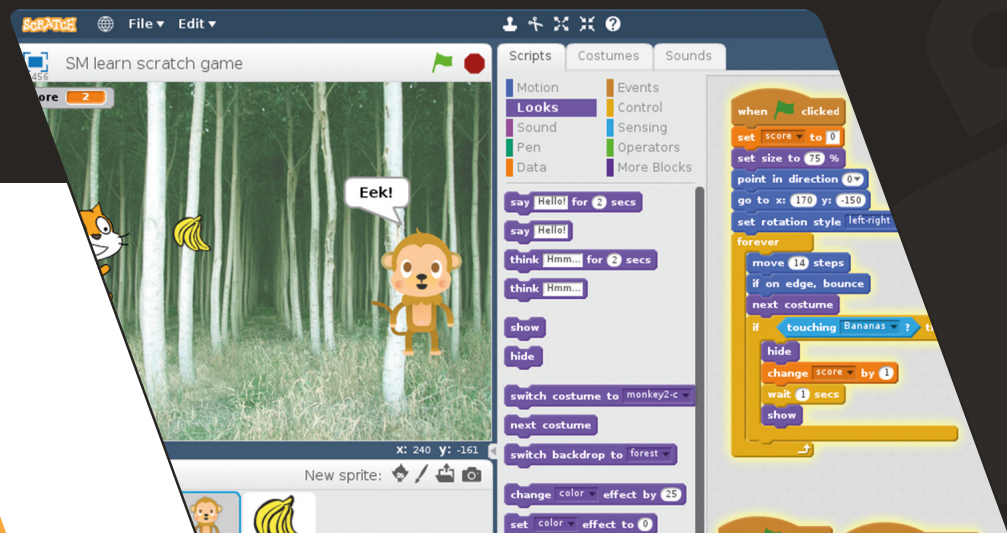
SCRATCH File ▾ Edit ▾

SM learn scratch game

ore 2

Eek!

x: 240 y: -161

New sprite:

Scripts Costumes Sounds

Motion
Looks
Sound
Pen
Data
Events
Control
Sensing
Operators
More Blocks

say Hello! for 2 secs
say Hello!
think Hmm... for 2 secs
think Hmm...
show
hide
switch costume to monkey2-c
next costume
switch backdrop to forest
change color effect by 25
set color effect to 0

when clicked
set score to 0
set size to 75 %
point in direction 0
go to x: 170 y: -150
set rotation style left-right
forever
move 14 steps
if on edge, bounce
next costume
if touching Bananas ? t
hide
change score by 1
wait 1 secs
show